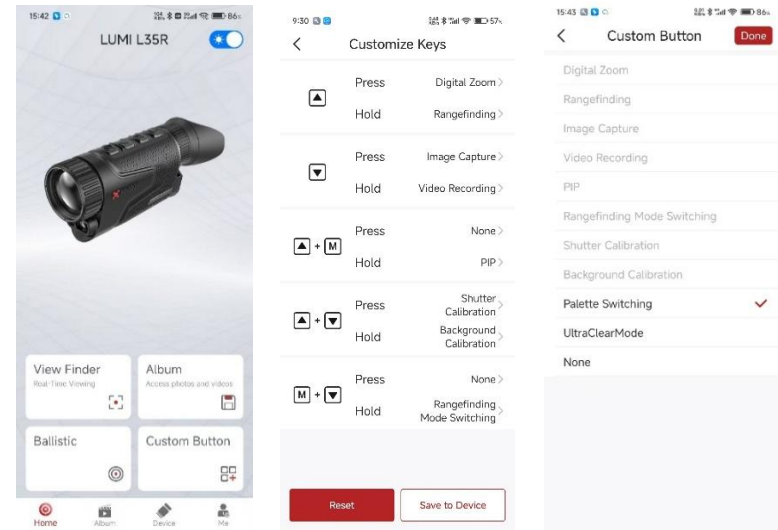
15:42

LUMI L35R

View Finder
Real-Time Viewing

Album
Access photos and videos

Ballistic

Custom Button

Home  Album  Device  Me

9:30

57

Customize Keys

Press  Digital Zoom
Hold  Rangefinding

Press  Image Capture
Hold  Video Recording

M  Press  None
Hold  PIP

Press  Shutter Calibration
Hold  Background Calibration

M  Press  None
Hold  Rangefinding Mode Switching

Reset  Save to Device

15:43

Custom Button  Done

Digital Zoom
Rangefinding
Image Capture
Video Recording
PIP
Rangefinding Mode Switching
Shutter Calibration
Background Calibration
Palette Switching
UltraClearMode
None